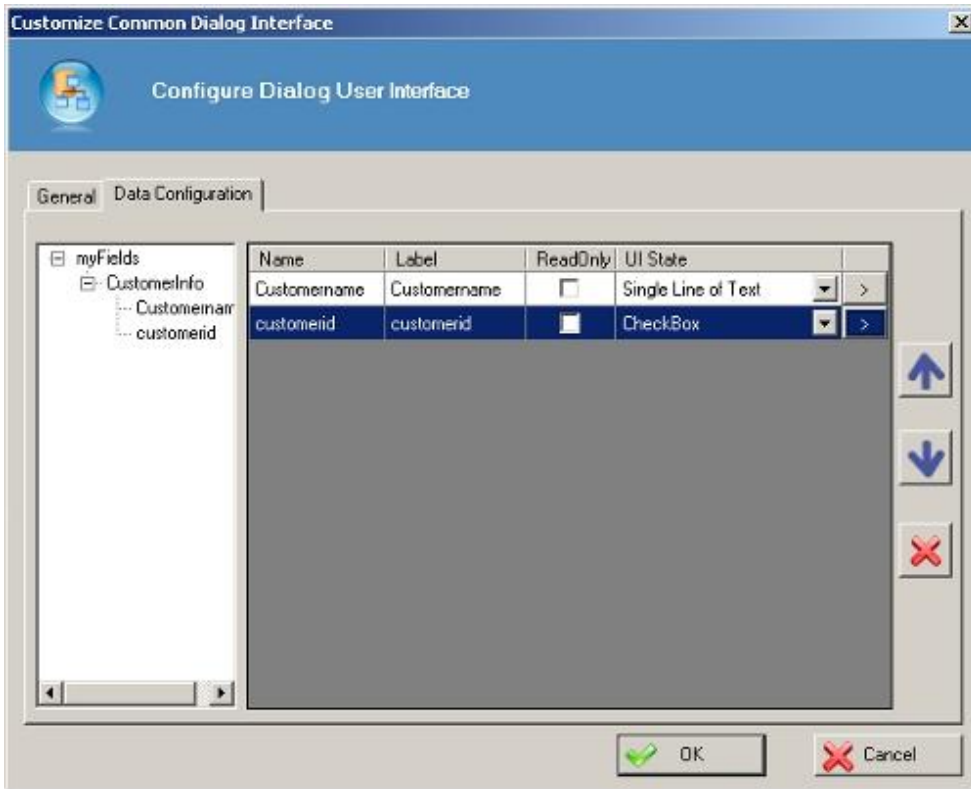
Customize Common Dialog Interface

Configure Dialog User Interface

General | Data Configuration

myFields
CustomerInfo
Customernam
customerid

| Name | Label | ReadOnly | UI State | |
|---|---|---|---|---|
| Customername | Customername | | Single Line of Text | > |
| customerid | customerid | | CheckBox | > |

OK

Cancel